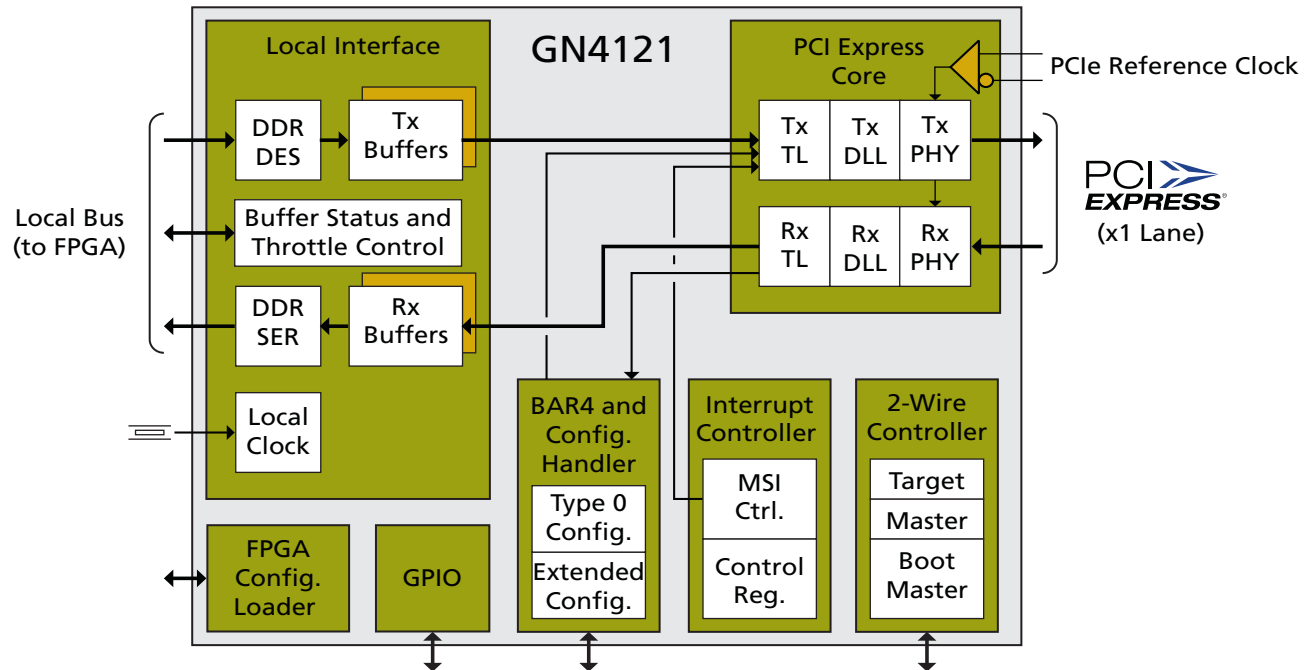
GN4121

Local Interface

DDR DES

Tx Buffers

Buffer Status and Throttle Control

DDR SER

Rx Buffers

Local Clock

Local Bus (to FPGA)

PCI Express Core

PCIe Reference Clock

Tx TL

Tx DLL

Tx PHY

Rx TL

Rx DLL

Rx PHY

PCI EXPRESS

(x1 Lane)

BAR4 and Config. Handler

Type 0 Config.

Extended Config.

Interrupt Controller

MSI Ctrl.

Control Reg.

2-Wire Controller

Target

Master

Boot Master

FPGA Config. Loader

GPIO